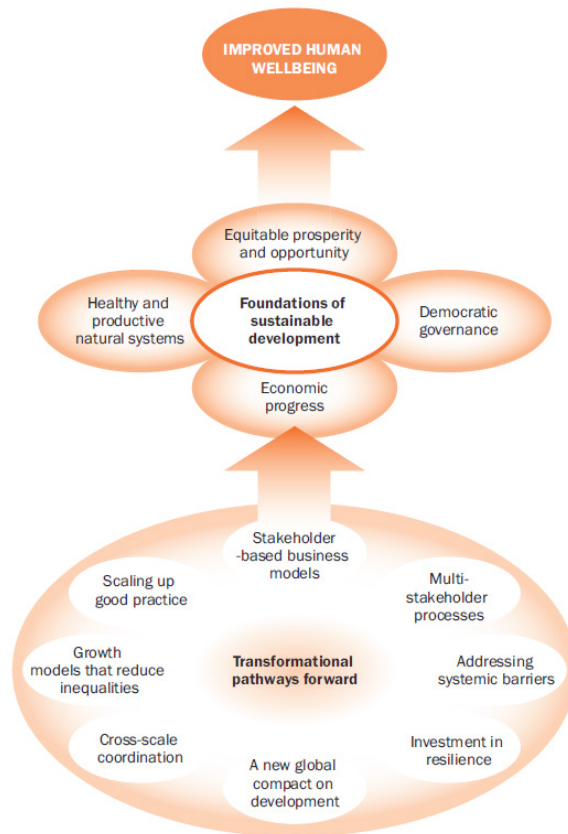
IMPROVED HUMAN WELLBEING

Equitable prosperity and opportunity

Healthy and productive natural systems

Foundations of sustainable development

Democratic governance

Economic progress

Stakeholder -based business models

Scaling up good practice

Multi-stakeholder processes

Growth models that reduce inequalities

Transformational pathways forward

Addressing systemic barriers

Cross-scale coordination

Investment in resilience

A new global compact on development